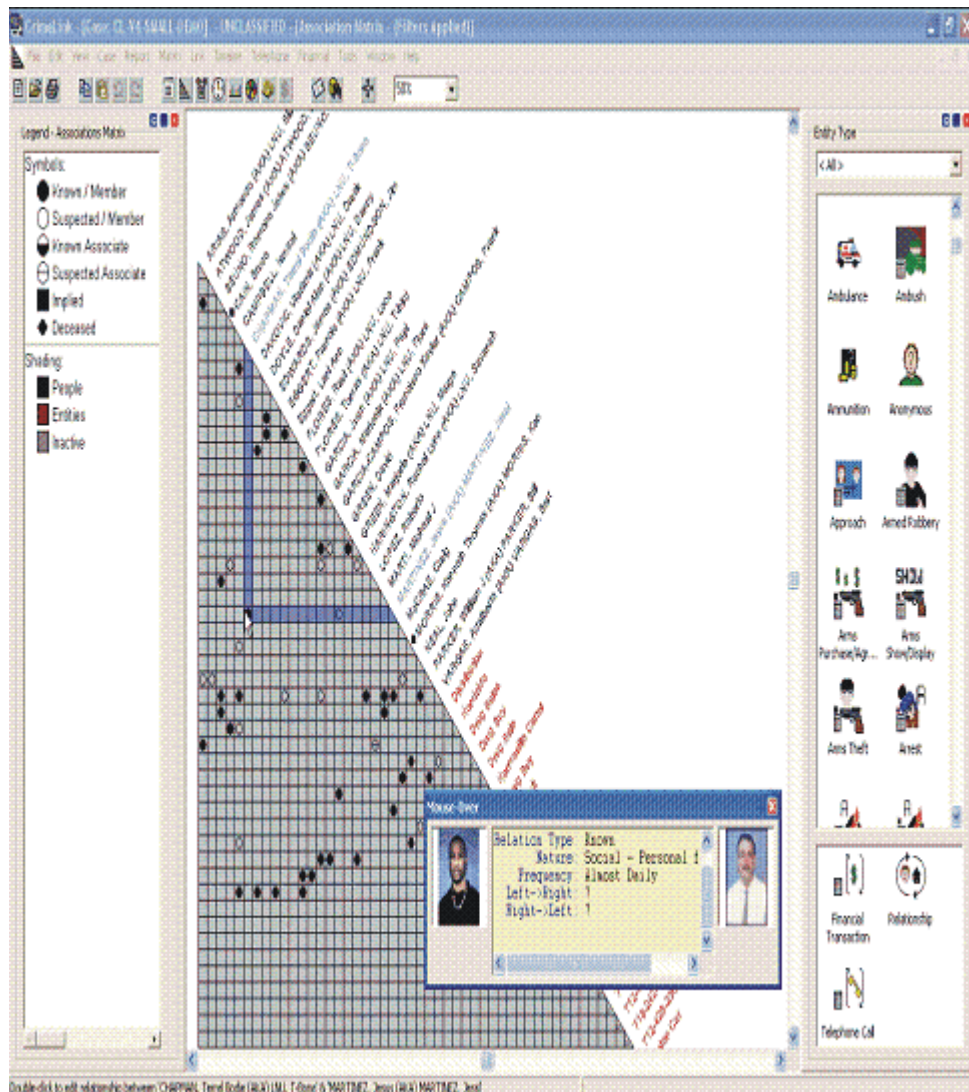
CrimeLink - [Case: CL-V4 SMALL (DEMO) - UNCLASSIFIED - (Association Matrix - (Filters Applied)]

File Edit View Case Report Matrix Link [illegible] Telephone Financial Tools Window Help

50%

Legend - Associations Matrix

Symbols:
Known / Member
Suspected / Member
Known Associate
Suspected Associate
Implied
Deceased

Shading:
People
Entities
Inactive

Entry Type

<All>

Ambulance
Ambush
Ammunition
Anonymous
Approach
Armed Robbery
Arms Purchase/Agr...
Arms Show/Display
Arms Theft
Arrest

Financial Transaction
Relationship
Telephone Call

Mouse-Over

Relation Type Known
Nature Social - Personal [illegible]
Frequency Almost Daily
Left->Right ?
Right->Left ?

Double click to edit relationship between 'CHAPMAN, Terrell Bodie (AKA) LIALL T-Bone' & 'MARTINEZ, Jesus (AKA) MARTINEZ, Jesus'